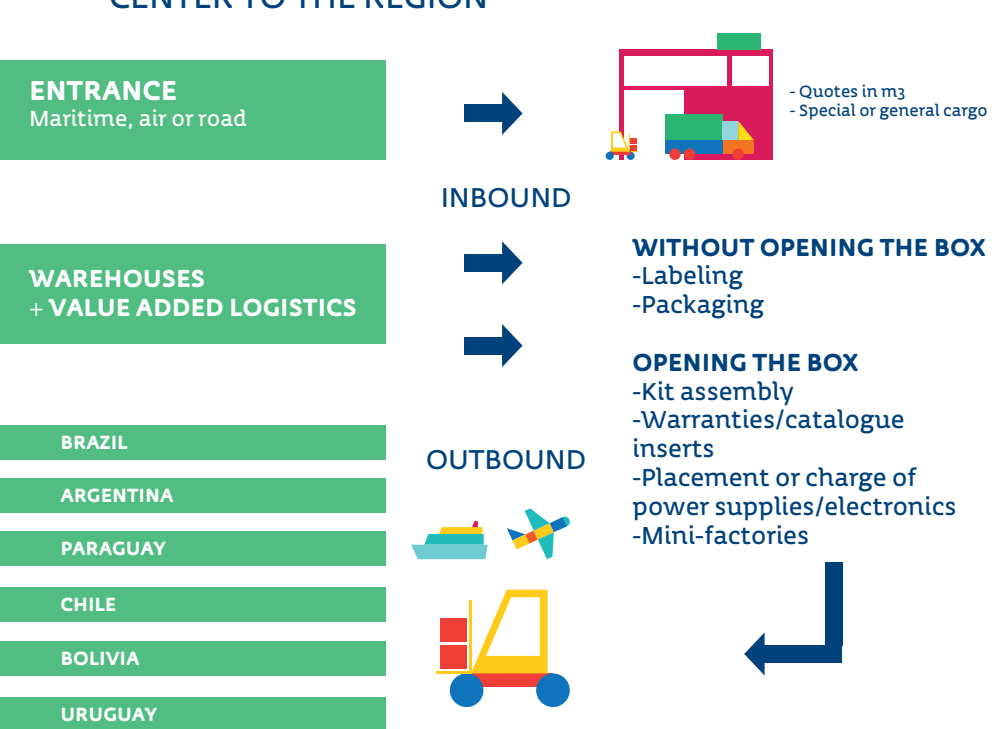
CENTER TO THE REGION

ENTRANCE
Maritime, air or road

- Quotes in m3
- Special or general cargo

INBOUND

WAREHOUSES
+ VALUE ADDED LOGISTICS

WITHOUT OPENING THE BOX
-Labeling
-Packaging

OPENING THE BOX
-Kit assembly
-Warranties/catalogue inserts
-Placement or charge of power supplies/electronics
-Mini-factories

OUTBOUND

BRAZIL

ARGENTINA

PARAGUAY

CHILE

BOLIVIA

URUGUAY